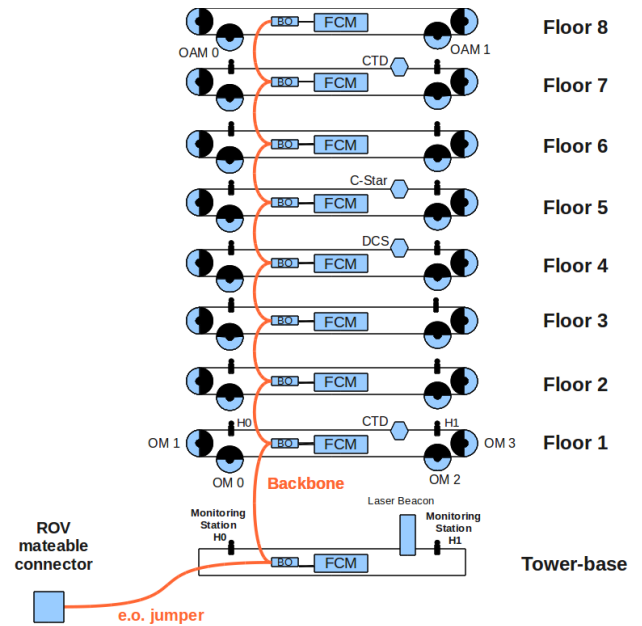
BO FCM
OAM 0
OAM 1
Floor 8
CTD
BO FCM
Floor 7
BO FCM
Floor 6
C-Star
BO FCM
Floor 5
DCS
BO FCM
Floor 4
BO FCM
Floor 3
BO FCM
Floor 2
H0
CTD
H1
OM 1
BO FCM
OM 3
Floor 1
OM 0
OM 2
Backbone
Laser Beacon
Monitoring Station H0
Monitoring Station H1
ROV mateable connector
BO FCM
Tower-base
e.o. jumper